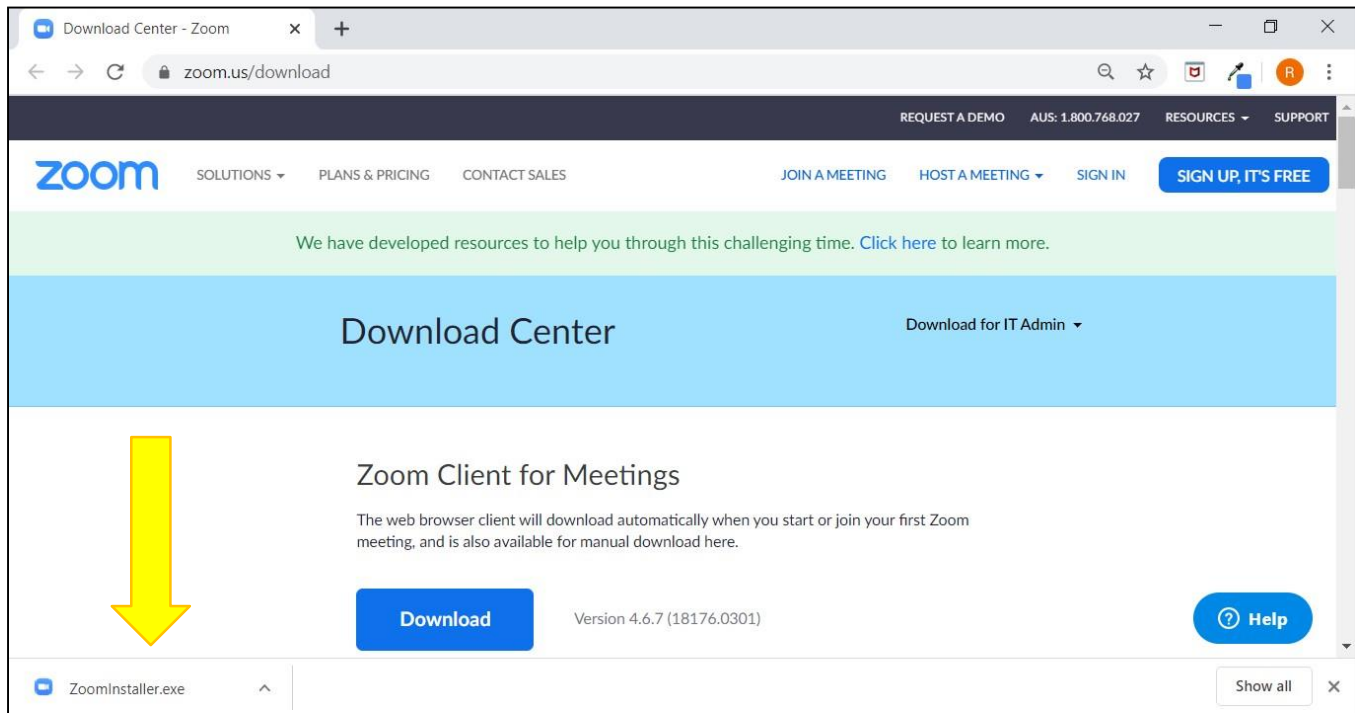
Download Center - Zoom ×
+
zoom.us/download
R

REQUEST A DEMO AUS: 1.800.768.027 RESOURCES SUPPORT

zoom SOLUTIONS PLANS & PRICING CONTACT SALES JOIN A MEETING HOST A MEETING SIGN IN SIGN UP, IT'S FREE

We have developed resources to help you through this challenging time. Click here to learn more.

Download Center

Download for IT Admin

Zoom Client for Meetings

The web browser client will download automatically when you start or join your first Zoom meeting, and is also available for manual download here.

Download

Version 4.6.7 (18176.0301)

Help

ZoomInstaller.exe

Show all